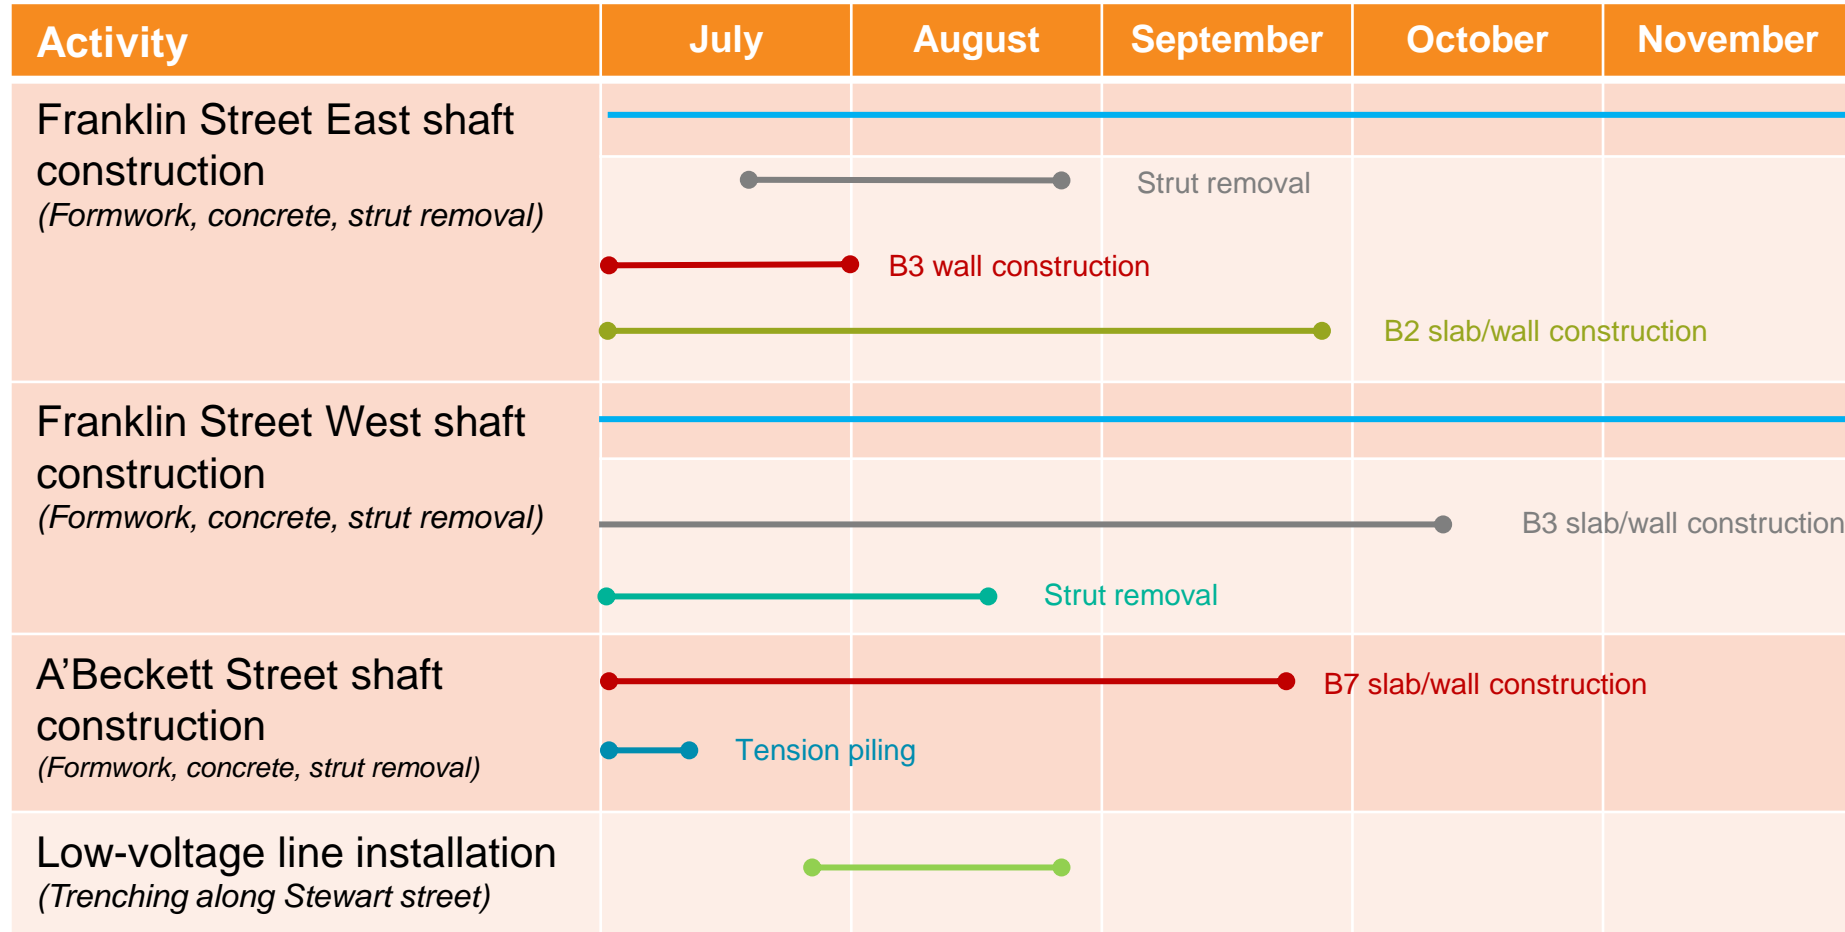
| Activity | July | August | September | October | November |
|---|---|---|---|---|---|
| Franklin Street East shaft construction (Formwork, concrete, strut removal) | Strut removal; B3 wall construction; B2 slab/wall construction | | | | |
| Franklin Street West shaft construction (Formwork, concrete, strut removal) | B3 slab/wall construction; Strut removal | | | | |
| A’Beckett Street shaft construction (Formwork, concrete, strut removal) | B7 slab/wall construction; Tension piling | | | | |
| Low-voltage line installation (Trenching along Stewart street) | | | | | |